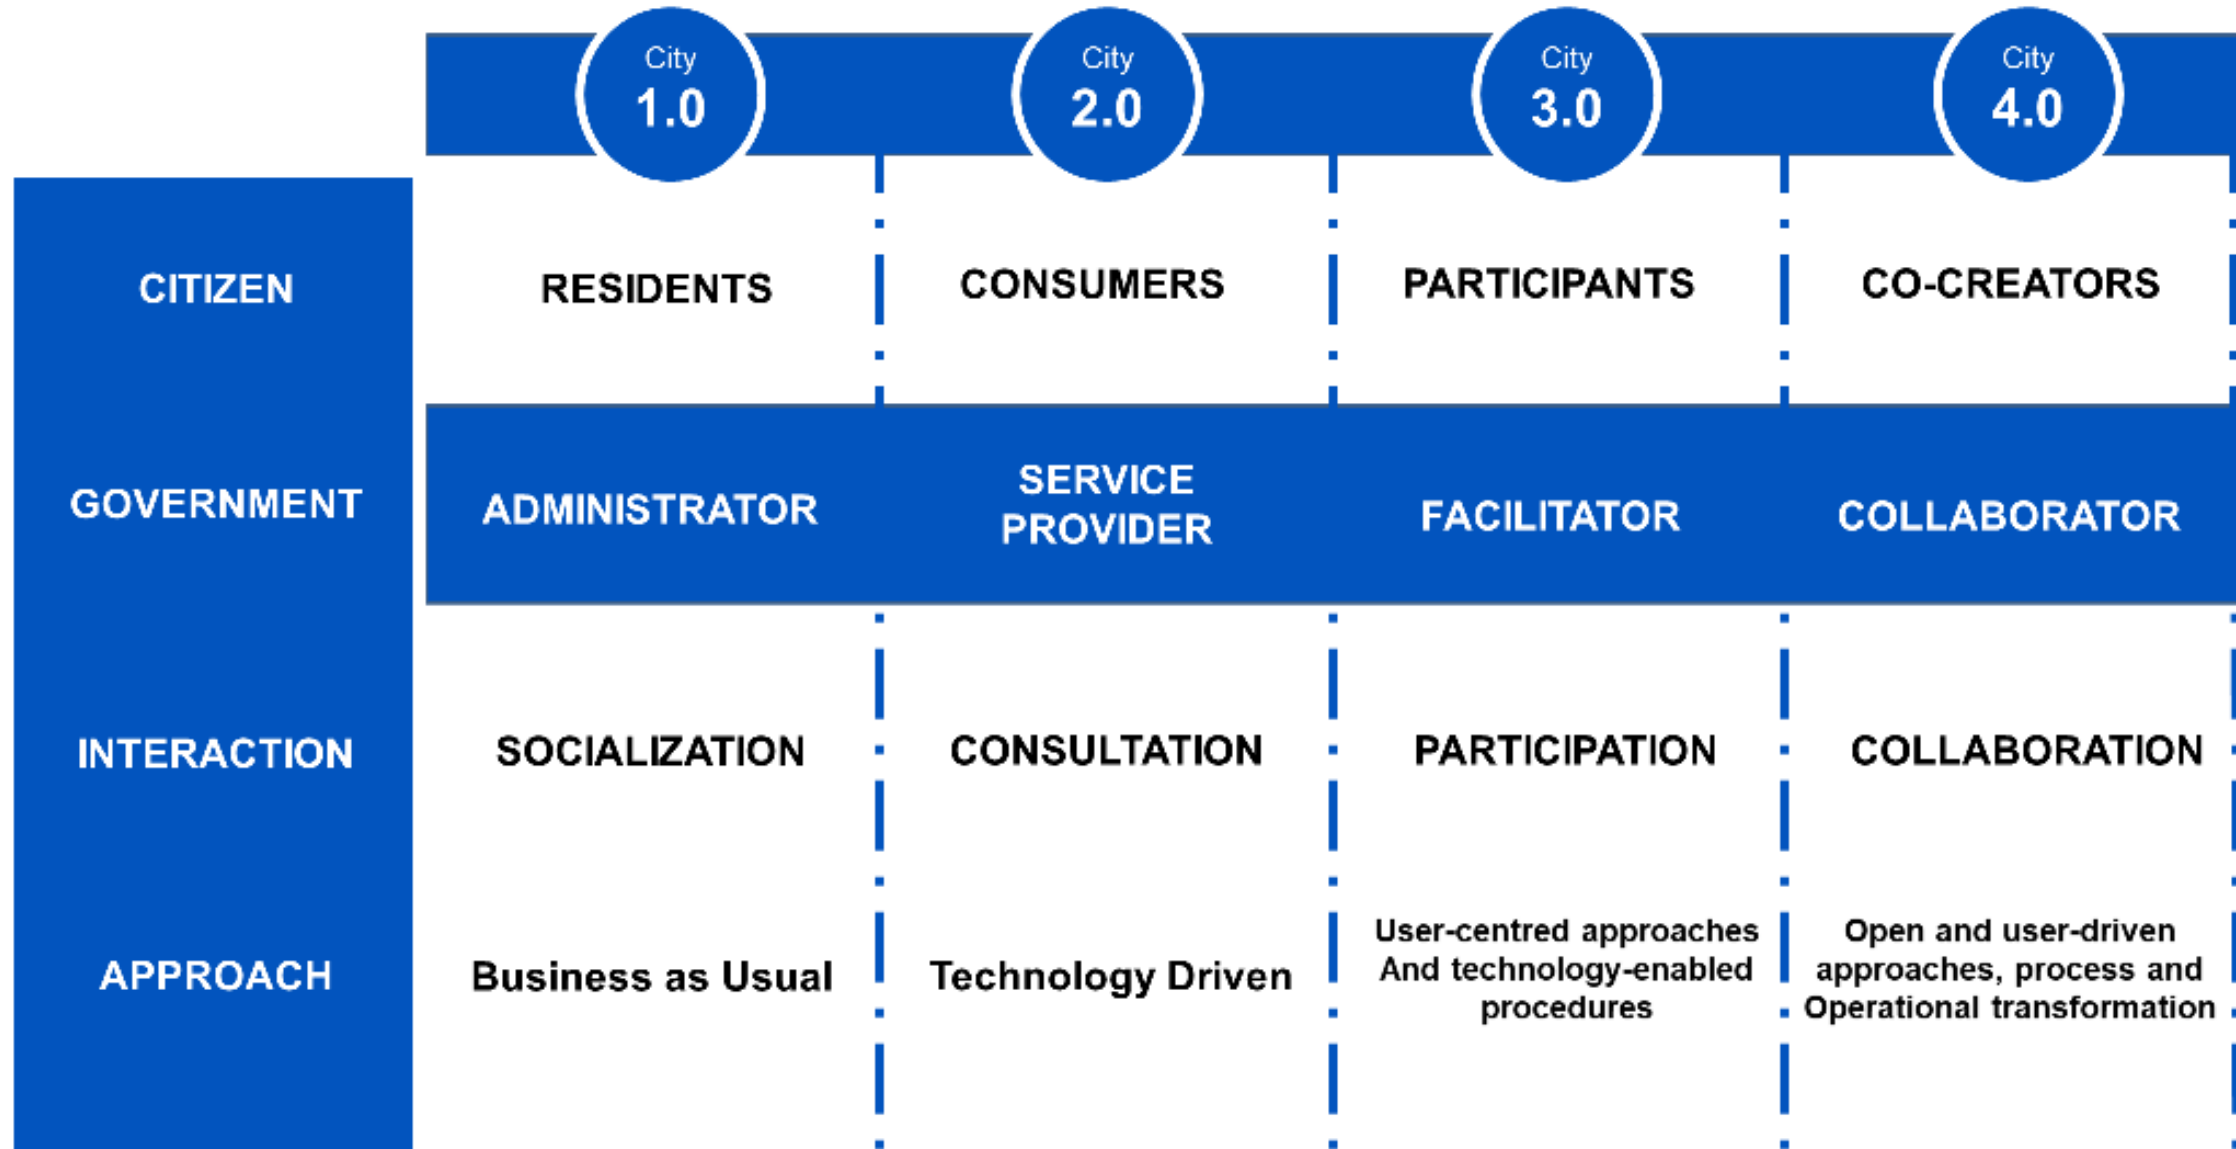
|  | City 1.0 | City 2.0 | City 3.0 | City 4.0 |
|---|---|---|---|---|
| CITIZEN | RESIDENTS | CONSUMERS | PARTICIPANTS | CO-CREATORS |
| GOVERNMENT | ADMINISTRATOR | SERVICE PROVIDER | FACILITATOR | COLLABORATOR |
| INTERACTION | SOCIALIZATION | CONSULTATION | PARTICIPATION | COLLABORATION |
| APPROACH | Business as Usual | Technology Driven | User-centred approaches And technology-enabled procedures | Open and user-driven approaches, process and Operational transformation |